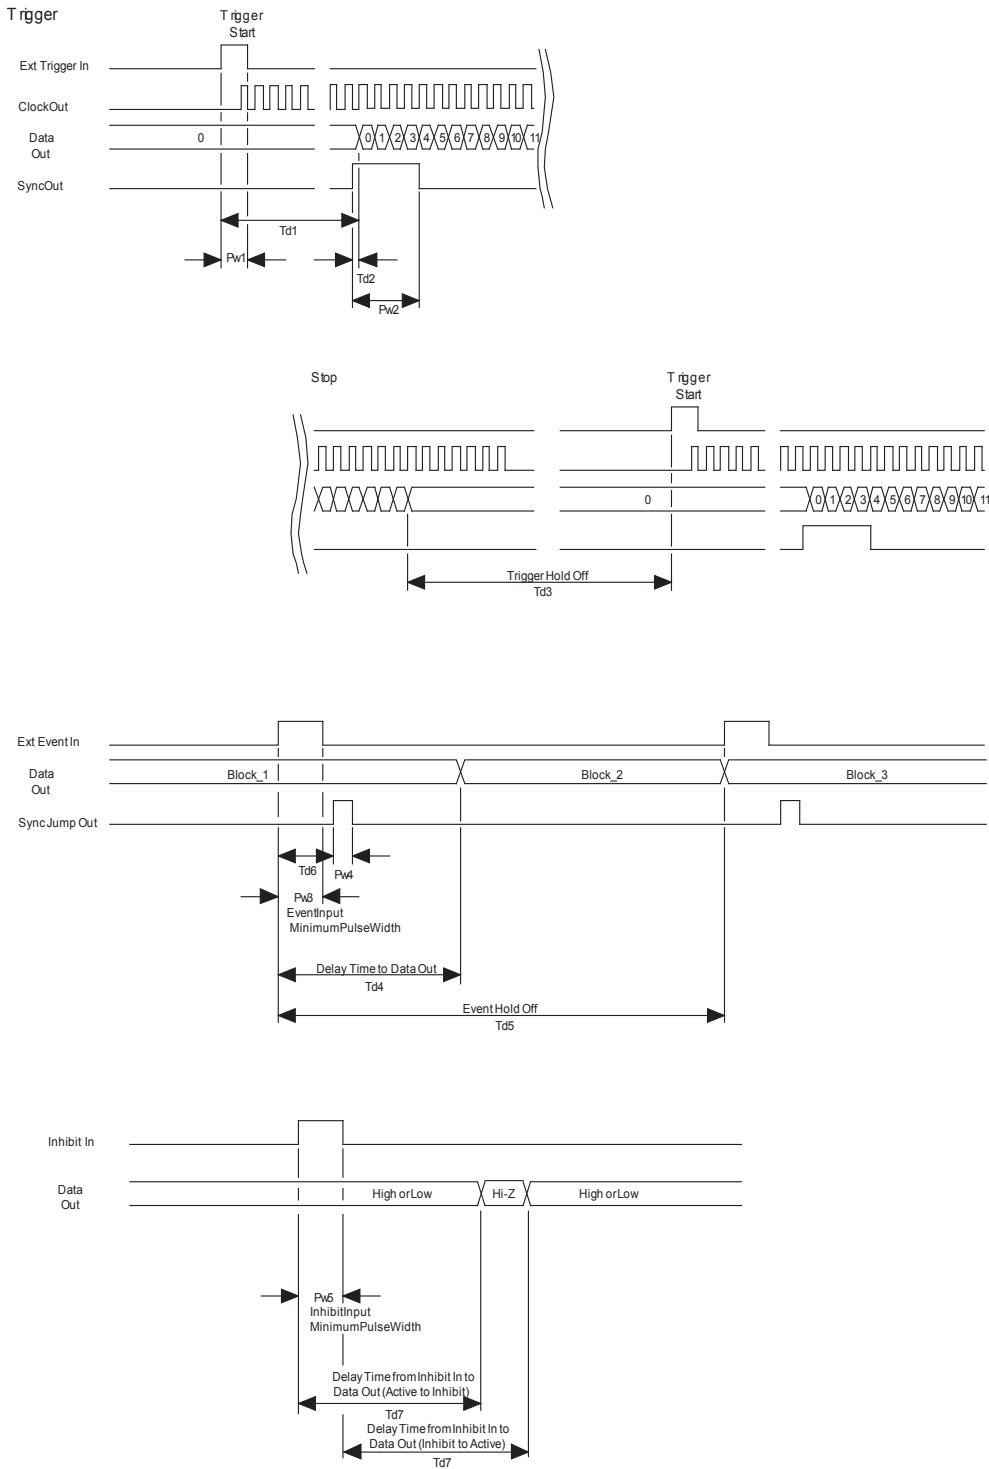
Trigger

Trigger Start

Ext Trigger In

ClockOut

Data Out

0

0 1 2 3 4 5 6 7 8 9 10 11

SyncOut

Td1

Pw1

Td2

Pw2

Stop

Trigger Start

0

0 1 2 3 4 5 6 7 8 9 10 11

Trigger Hold Off
Td3

Ext Event In

Data Out

Block_1

Block_2

Block_3

SyncJump Out

Td6

Pw4

Pw8
EventInput
MinimumPulseWidth

Delay Time to Data Out
Td4

Event Hold Off
Td5

Inhibit In

Data Out

High orLow

Hi-Z

High orLow

Pw5
InhibitInput
MinimumPulseWidth

Delay Time from Inhibit In to Data Out (Active to Inhibit)
Td7

Delay Time from Inhibit In to Data Out (Inhibit to Active)
Td7